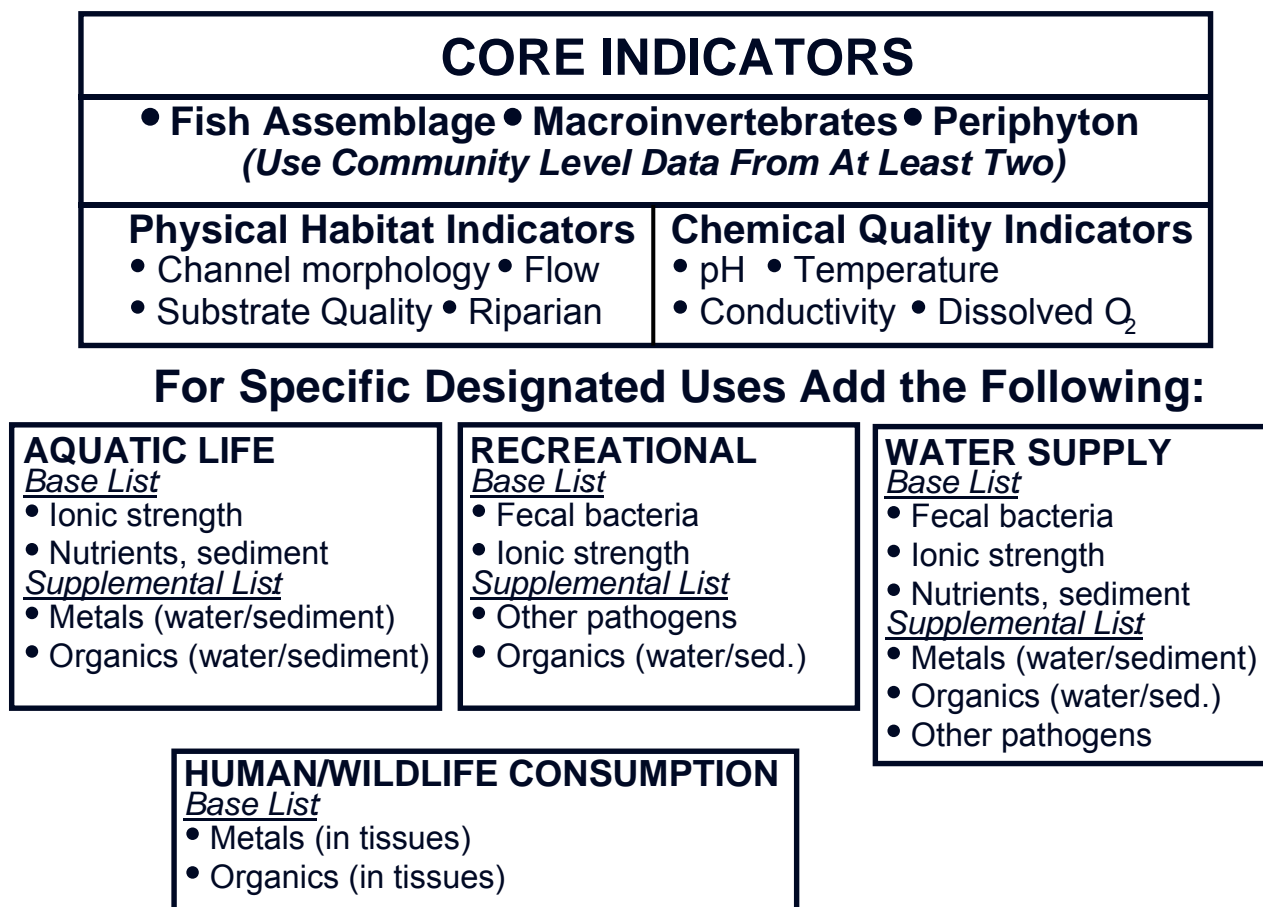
CORE INDICATORS

• Fish Assemblage • Macroinvertebrates • Periphyton
(Use Community Level Data From At Least Two)

Physical Habitat Indicators
• Channel morphology • Flow
• Substrate Quality • Riparian

Chemical Quality Indicators
• pH • Temperature
• Conductivity • Dissolved $O_2$

For Specific Designated Uses Add the Following:

AQUATIC LIFE
Base List
• Ionic strength
• Nutrients, sediment
Supplemental List
• Metals (water/sediment)
• Organics (water/sediment)

RECREATIONAL
Base List
• Fecal bacteria
• Ionic strength
Supplemental List
• Other pathogens
• Organics (water/sed.)

WATER SUPPLY
Base List
• Fecal bacteria
• Ionic strength
• Nutrients, sediment
Supplemental List
• Metals (water/sediment)
• Organics (water/sed.)
• Other pathogens

HUMAN/WILDLIFE CONSUMPTION
Base List
• Metals (in tissues)
• Organics (in tissues)